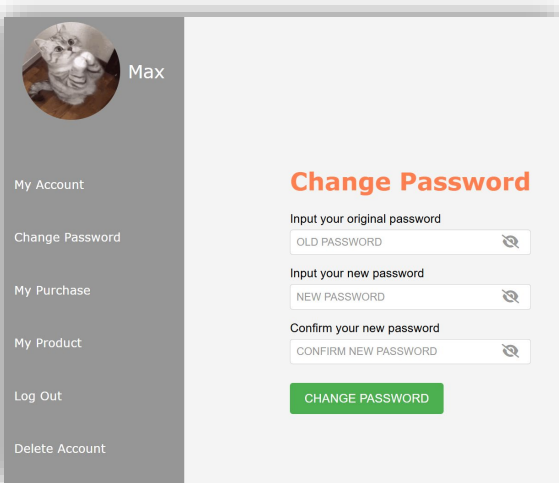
Max

My Account

Change Password

My Purchase

My Product

Log Out

Delete Account

Change Password

Input your original password

OLD PASSWORD

Input your new password

NEW PASSWORD

Confirm your new password

CONFIRM NEW PASSWORD

CHANGE PASSWORD